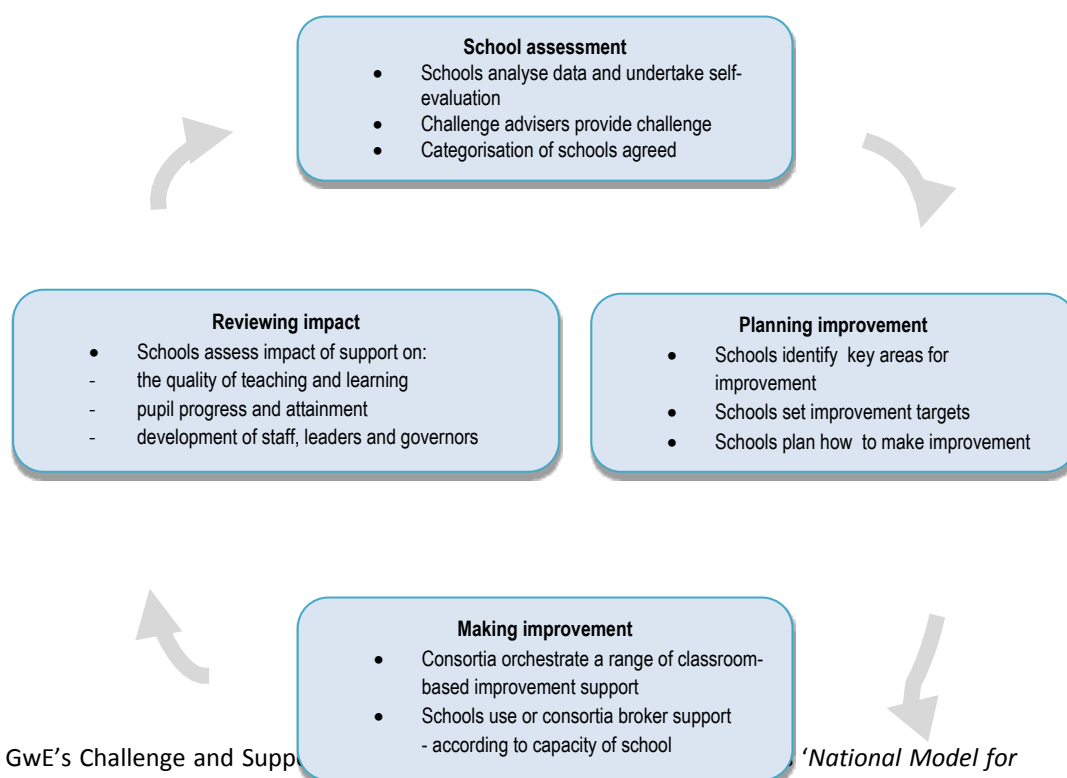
School assessment

- Schools analyse data and undertake self-evaluation
- Challenge advisers provide challenge
- Categorisation of schools agreed

Reviewing impact

- Schools assess impact of support on:
- the quality of teaching and learning
- pupil progress and attainment
- development of staff, leaders and governors

Planning improvement

- Schools identify key areas for improvement
- Schools set improvement targets
- Schools plan how to make improvement

Making improvement

- Consortia orchestrate a range of classroom-based improvement support
- Schools use or consortia broker support - according to capacity of school

GwE's Challenge and Supp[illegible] '*National Model for*